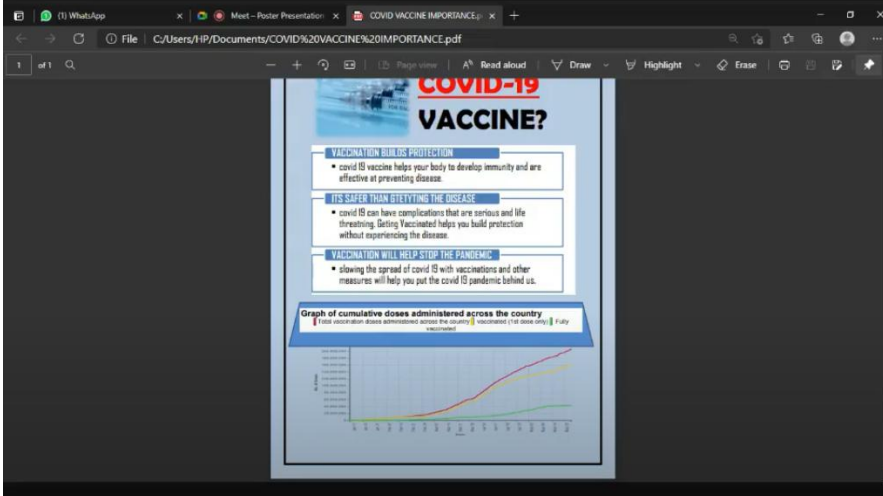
(1) WhatsApp
Meet – Poster Presentation
COVID VACCINE IMPORTANCE.p
File | C:/Users/HP/Documents/COVID%20VACCINE%20IMPORTANCE.pdf
1 of 1
Page view
Read aloud
Draw
Highlight
Erase

COVID-19
VACCINE?

VACCINATION BUILDS PROTECTION
• covid 19 vaccine helps your body to develop immunity and are effective at preventing disease.

ITS SAFER THAN GTETYTING THE DISEASE
• covid 19 can have complications that are serious and life threatning. Geting Vaccinated helps you build protection without experiencing the disease.

VACCINATION WILL HELP STOP THE PANDEMIC
• slowing the spread of covid 19 with vaccinations and other measures will help you put the covid 19 pandemic behind us.

Graph of cumulative doses administered across the country
Total vaccination doses administered across the country | vaccinated (1st dose only) | Fully vaccinated

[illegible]